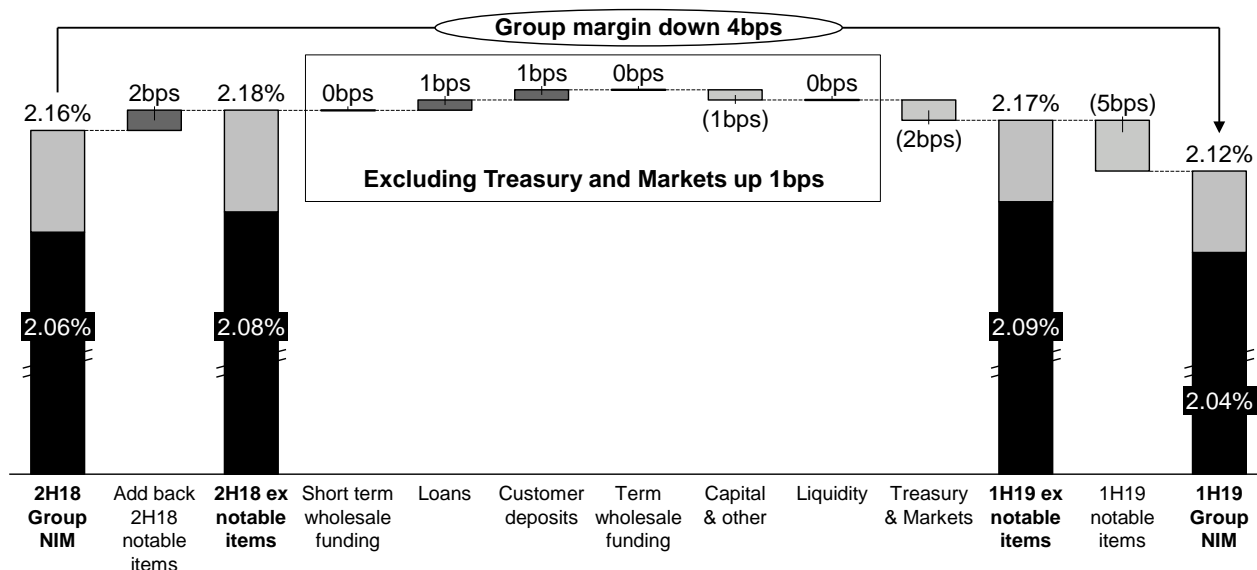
Group margin down 4bps

2.16%
2bps
2.18%
0bps
1bps
1bps
0bps
(1bps)
0bps
(2bps)
2.17%
(5bps)
2.12%

Excluding Treasury and Markets up 1bps

2.06%
2.08%
2.09%
2.04%

2H18 Group NIM
Add back 2H18 notable items
2H18 ex notable items
Short term wholesale funding
Loans
Customer deposits
Term wholesale funding
Capital & other
Liquidity
Treasury & Markets
1H19 ex notable items
1H19 notable items
1H19 Group NIM